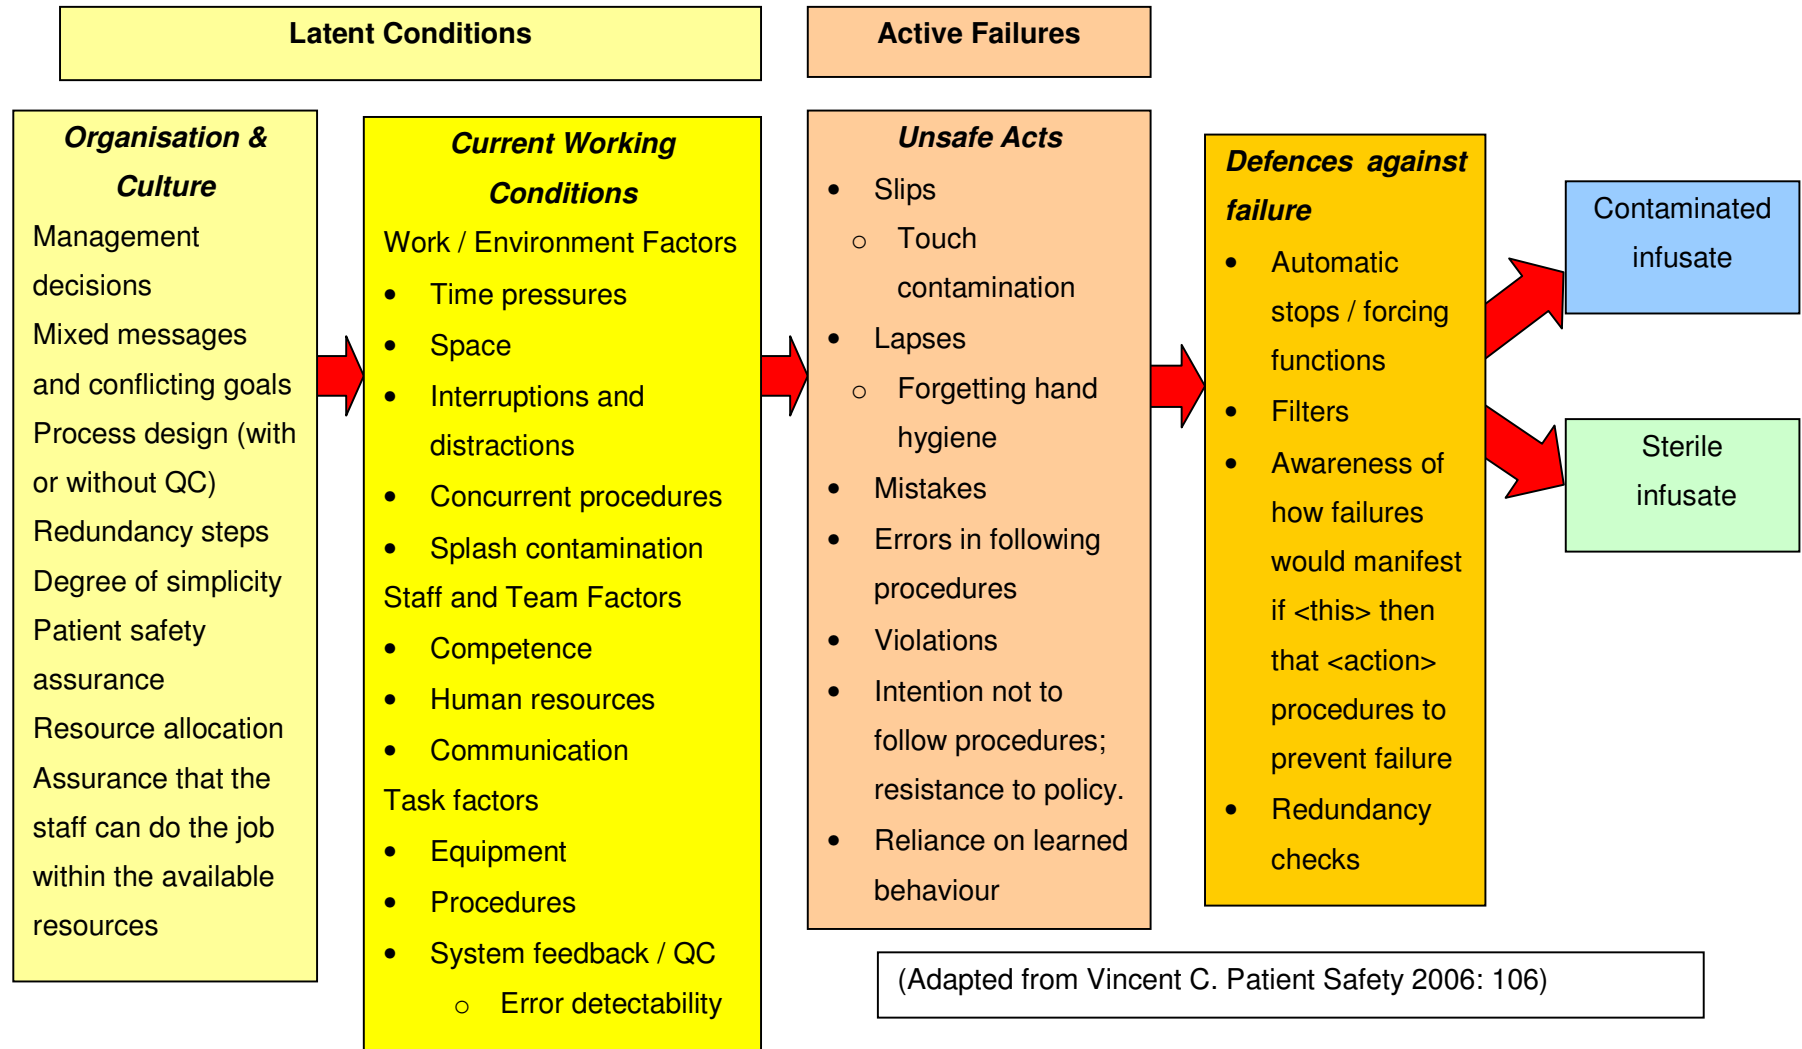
Latent Conditions

Active Failures

Organisation & Culture

Management decisions

Mixed messages and conflicting goals

Process design (with or without QC)

Redundancy steps

Degree of simplicity

Patient safety assurance

Resource allocation

Assurance that the staff can do the job within the available resources

Current Working Conditions

Work / Environment Factors

- Time pressures
- Space
- Interruptions and distractions
- Concurrent procedures
- Splash contamination

Staff and Team Factors

- Competence
- Human resources
- Communication

Task factors

- Equipment
- Procedures
- System feedback / QC
    - Error detectability

Unsafe Acts

- Slips
    - Touch contamination
- Lapses
    - Forgetting hand hygiene
- Mistakes
- Errors in following procedures
- Violations
- Intention not to follow procedures; resistance to policy.
- Reliance on learned behaviour

Defences against failure

- Automatic stops / forcing functions
- Filters
- Awareness of how failures would manifest if <this> then that <action> procedures to prevent failure
- Redundancy checks

Contaminated infusate

Sterile infusate

(Adapted from Vincent C. Patient Safety 2006: 106)